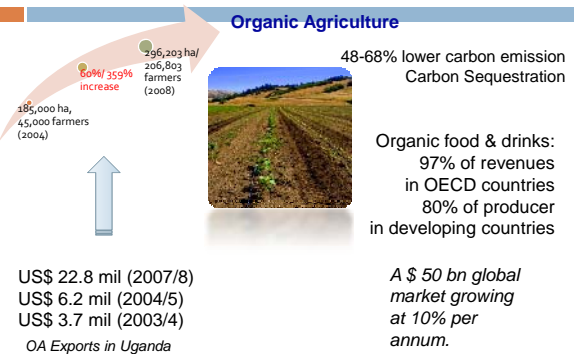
Organic Agriculture

185,000 ha, 45,000 farmers (2004)

60%/ 359% increase

296,203 ha/ 206,803 farmers (2008)

48-68% lower carbon emission
Carbon Sequestration

Organic food & drinks:
97% of revenues in OECD countries
80% of producer in developing countries

US$ 22.8 mil (2007/8)
US$ 6.2 mil (2004/5)
US$ 3.7 mil (2003/4)

OA Exports in Uganda

A $ 50 bn global market growing at 10% per annum.